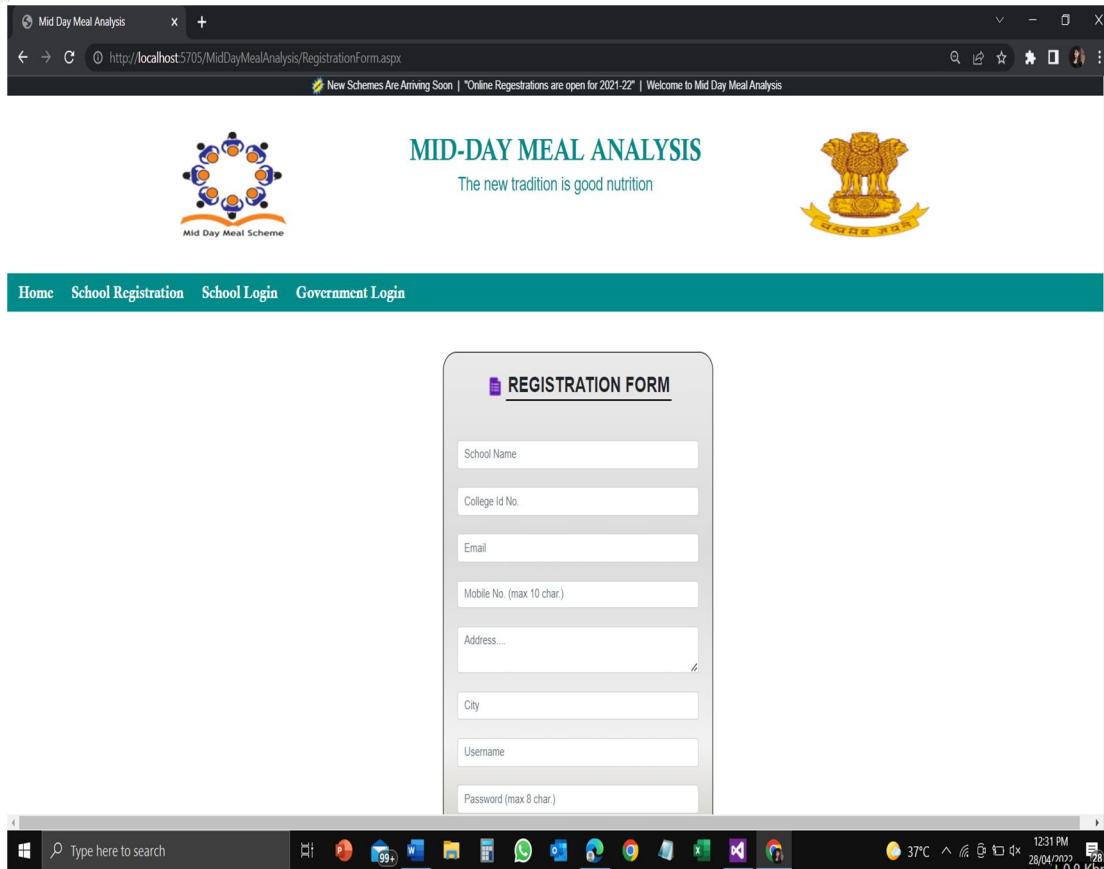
Mid Day Meal Analysis
http://localhost:5705/MidDayMealAnalysis/RegistrationForm.aspx

New Schemes Are Arriving Soon | "Online Regestrations are open for 2021-22" | Welcome to Mid Day Meal Analysis

Mid Day Meal Scheme

MID-DAY MEAL ANALYSIS
The new tradition is good nutrition

सत्यमेव जयते

Home School Registration School Login Government Login

REGISTRATION FORM

School Name

College Id No.

Email

Mobile No. (max 10 char.)

Address....

City

Username

Password (max 8 char.)

Type here to search
99+
37°C
12:31 PM
28/04/2022